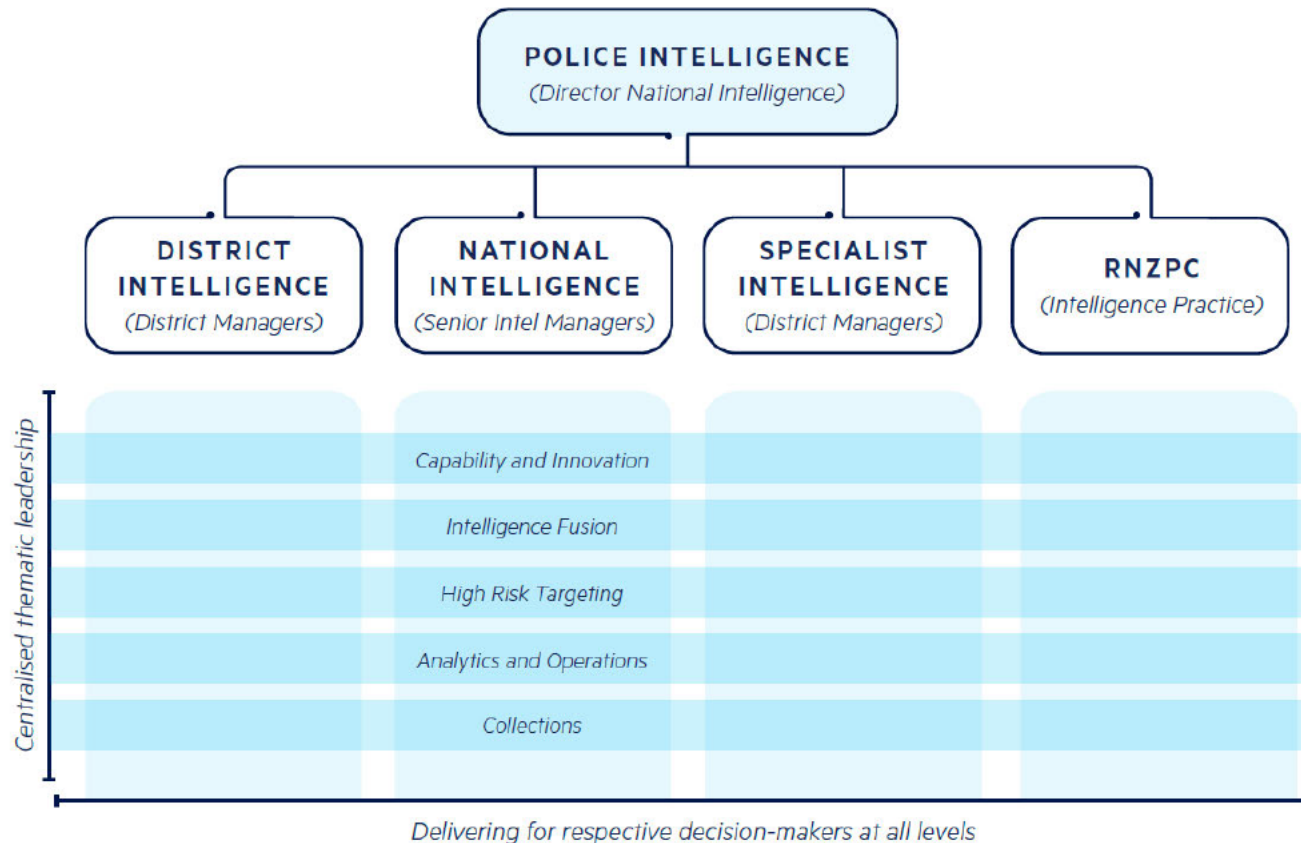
POLICE INTELLIGENCE
(Director National Intelligence)

DISTRICT INTELLIGENCE
(District Managers)

NATIONAL INTELLIGENCE
(Senior Intel Managers)

SPECIALIST INTELLIGENCE
(District Managers)

RNZPC
(Intelligence Practice)

Centralised thematic leadership

Capability and Innovation

Intelligence Fusion

High Risk Targeting

Analytics and Operations

Collections

Delivering for respective decision-makers at all levels